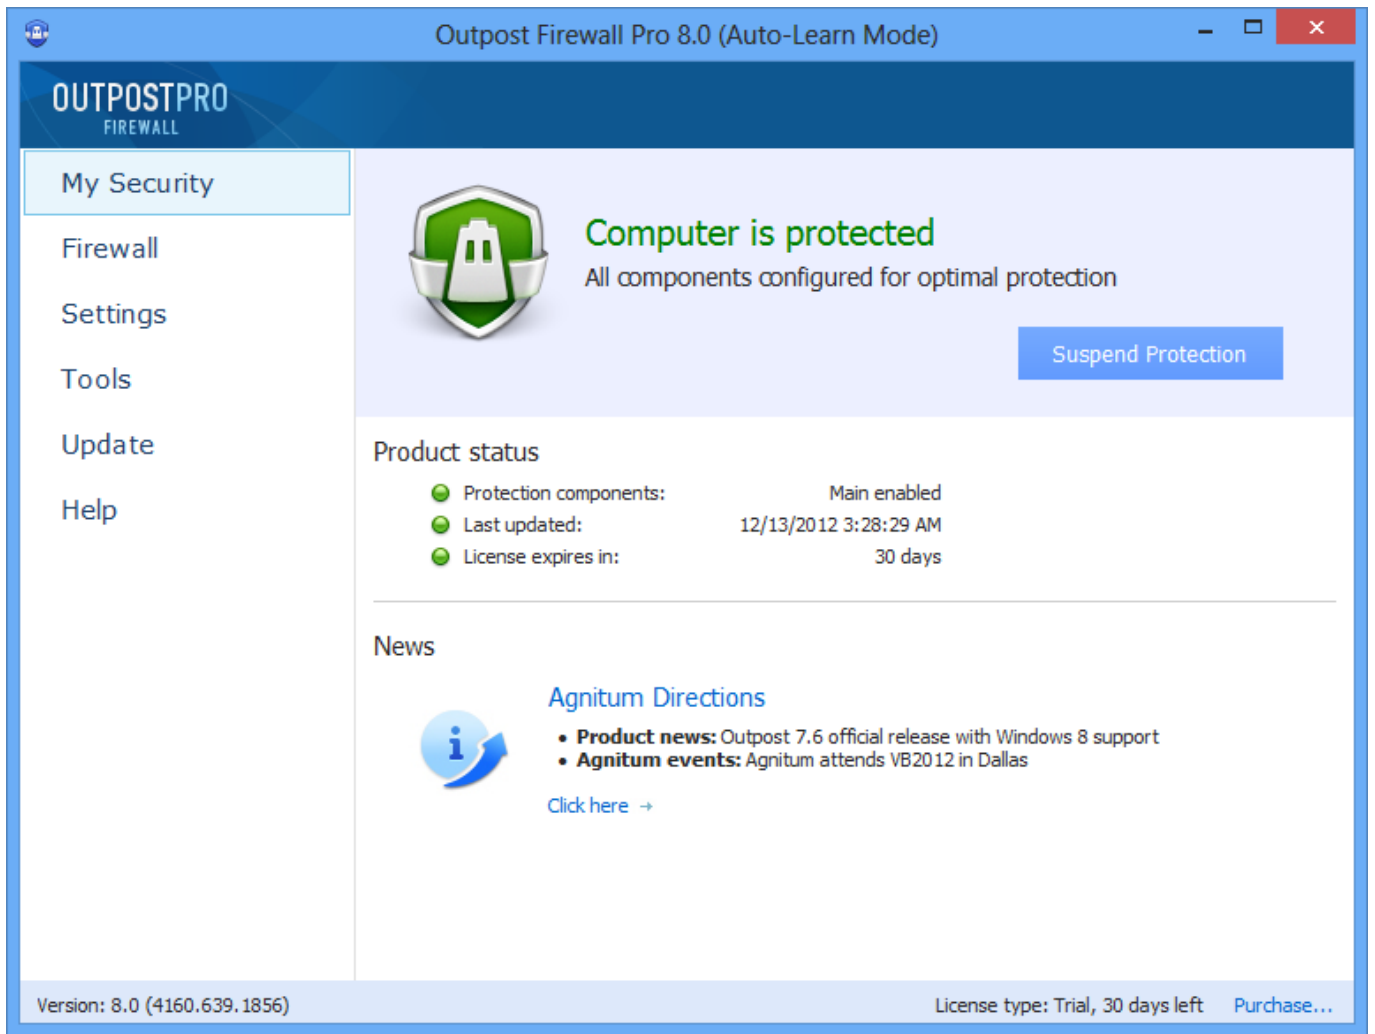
Outpost Firewall Pro 8.0 (Auto-Learn Mode)

OUTPOSTPRO
FIREWALL

My Security
Firewall
Settings
Tools
Update
Help

Computer is protected
All components configured for optimal protection

Suspend Protection

Product status

Protection components: Main enabled
Last updated: 12/13/2012 3:28:29 AM
License expires in: 30 days

News

Agnitum Directions

• **Product news:** Outpost 7.6 official release with Windows 8 support
• **Agnitum events:** Agnitum attends VB2012 in Dallas

Click here →

Version: 8.0 (4160.639.1856)

License type: Trial, 30 days left

Purchase...